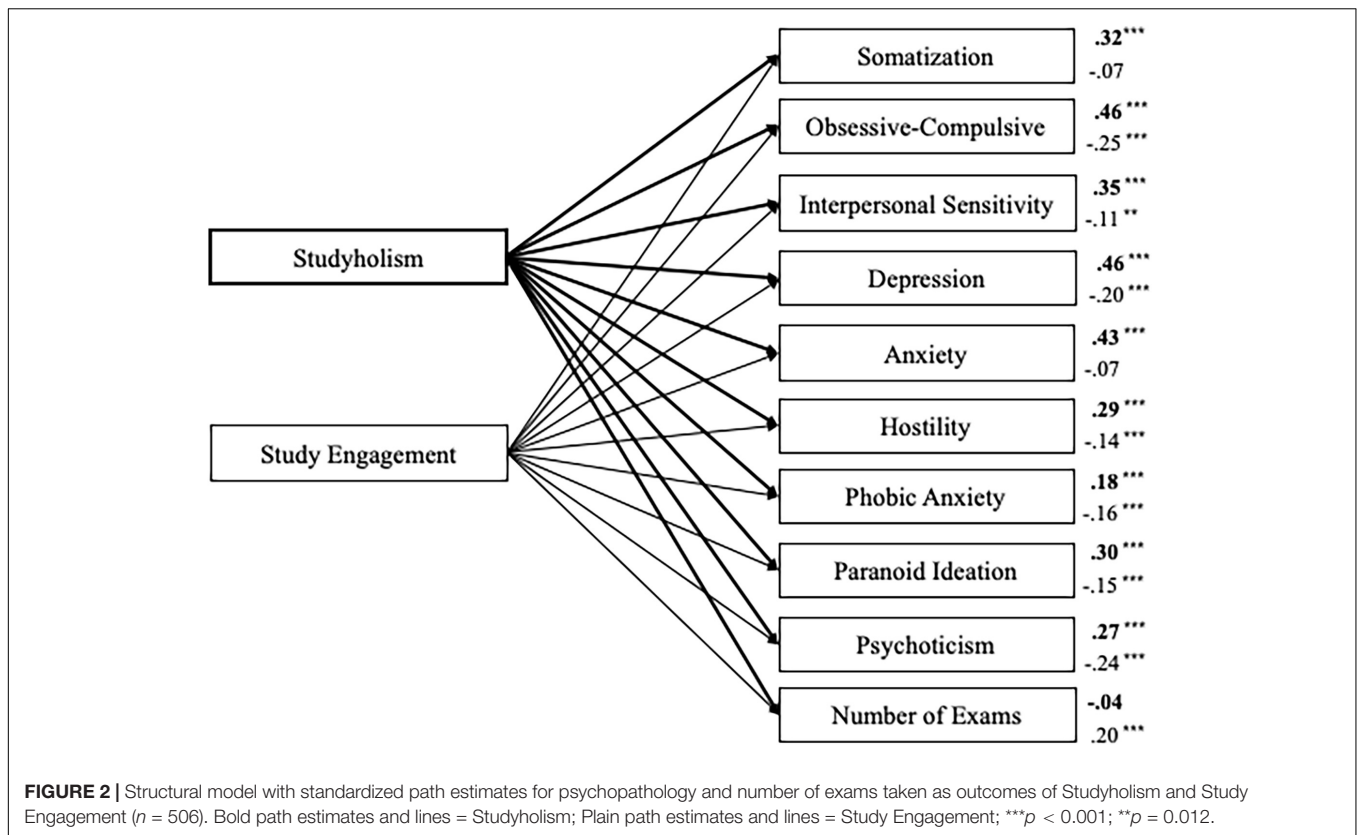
Studyholism

Study Engagement

Somatization .32*** -.07

Obsessive-Compulsive .46*** -.25***

Interpersonal Sensitivity .35*** -.11**

Depression .46*** -.20***

Anxiety .43*** -.07

Hostility .29*** -.14***

Phobic Anxiety .18*** -.16***

Paranoid Ideation .30*** -.15***

Psychoticism .27*** -.24***

Number of Exams -.04 .20***

**FIGURE 2 |** Structural model with standardized path estimates for psychopathology and number of exams taken as outcomes of Studyholism and Study Engagement ($n$ = 506). Bold path estimates and lines = Studyholism; Plain path estimates and lines = Study Engagement; ***$p$ < 0.001; **$p$ = 0.012.